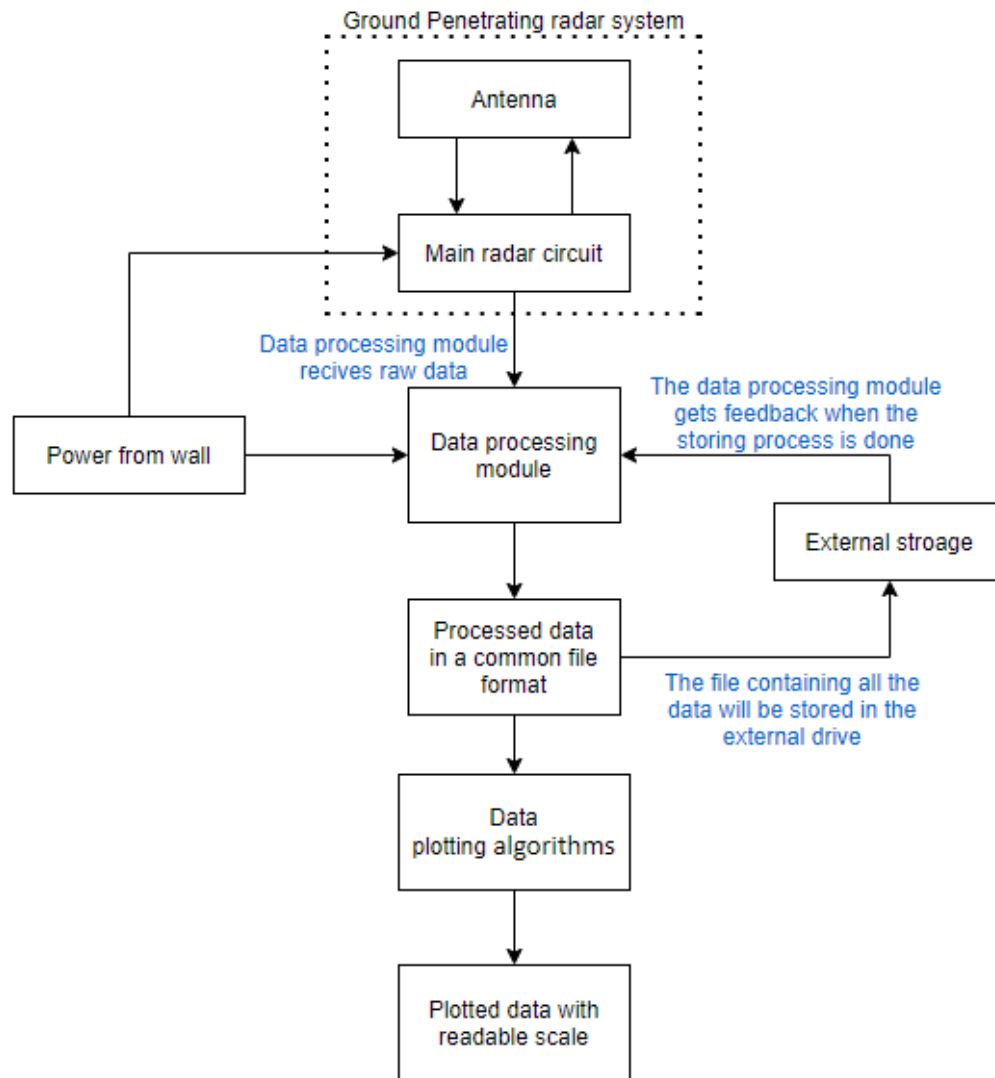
Ground Penetrating radar system

Antenna

Main radar circuit

Data processing module recives raw data

Power from wall

Data processing module

The data processing module gets feedback when the storing process is done

External stroage

Processed data in a common file format

The file containing all the data will be stored in the external drive

Data plotting algorithms

Plotted data with readable scale